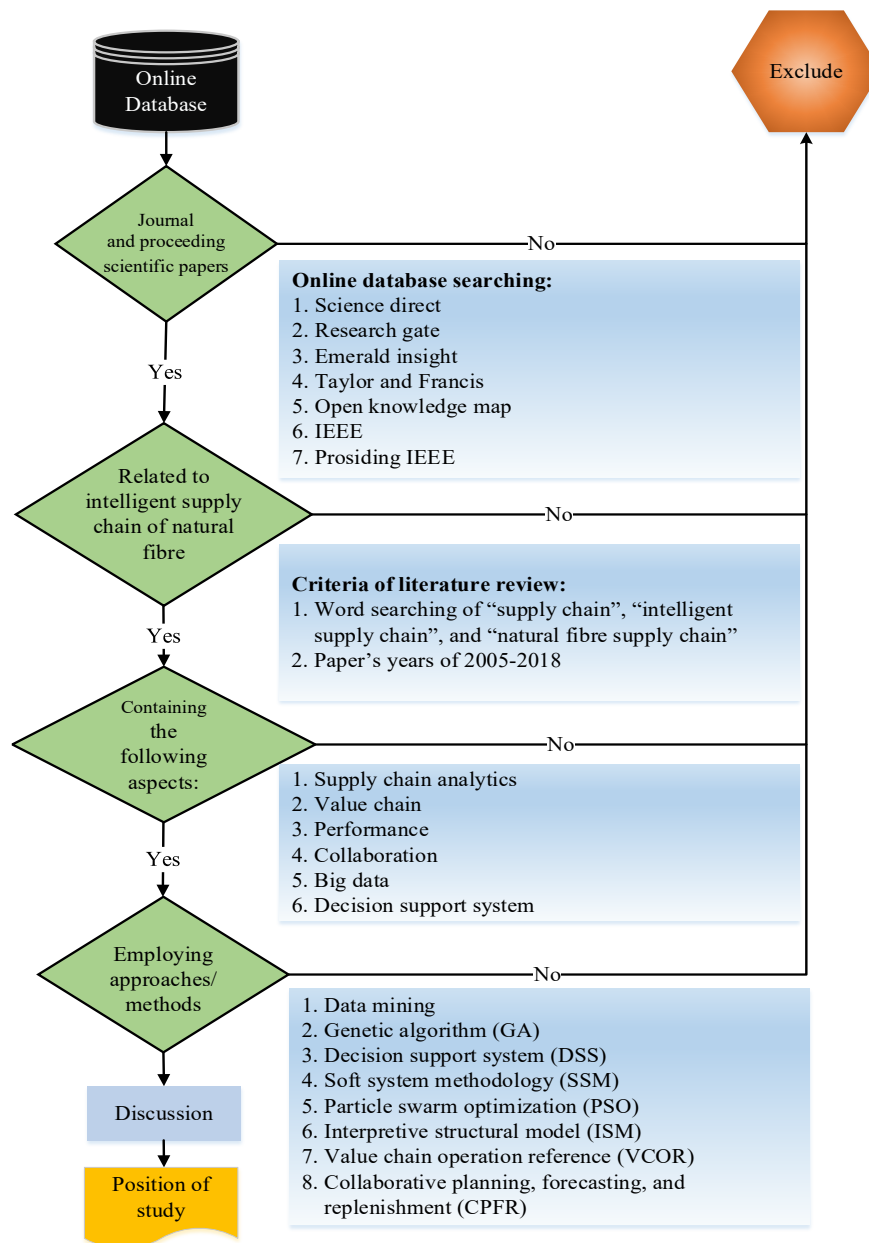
Online Database

Exclude

Journal and proceeding scientific papers

No

Online database searching:
1. Science direct
2. Research gate
3. Emerald insight
4. Taylor and Francis
5. Open knowledge map
6. IEEE
7. Prosiding IEEE

Yes

Related to intelligent supply chain of natural fibre

No

Criteria of literature review:
1. Word searching of “supply chain”, “intelligent supply chain”, and “natural fibre supply chain”
2. Paper’s years of 2005-2018

Yes

Containing the following aspects:

No

1. Supply chain analytics
2. Value chain
3. Performance
4. Collaboration
5. Big data
6. Decision support system

Yes

Employing approaches/ methods

No

1. Data mining
2. Genetic algorithm (GA)
3. Decision support system (DSS)
4. Soft system methodology (SSM)
5. Particle swarm optimization (PSO)
6. Interpretive structural model (ISM)
7. Value chain operation reference (VCOR)
8. Collaborative planning, forecasting, and replenishment (CPFR)

Discussion

Position of study